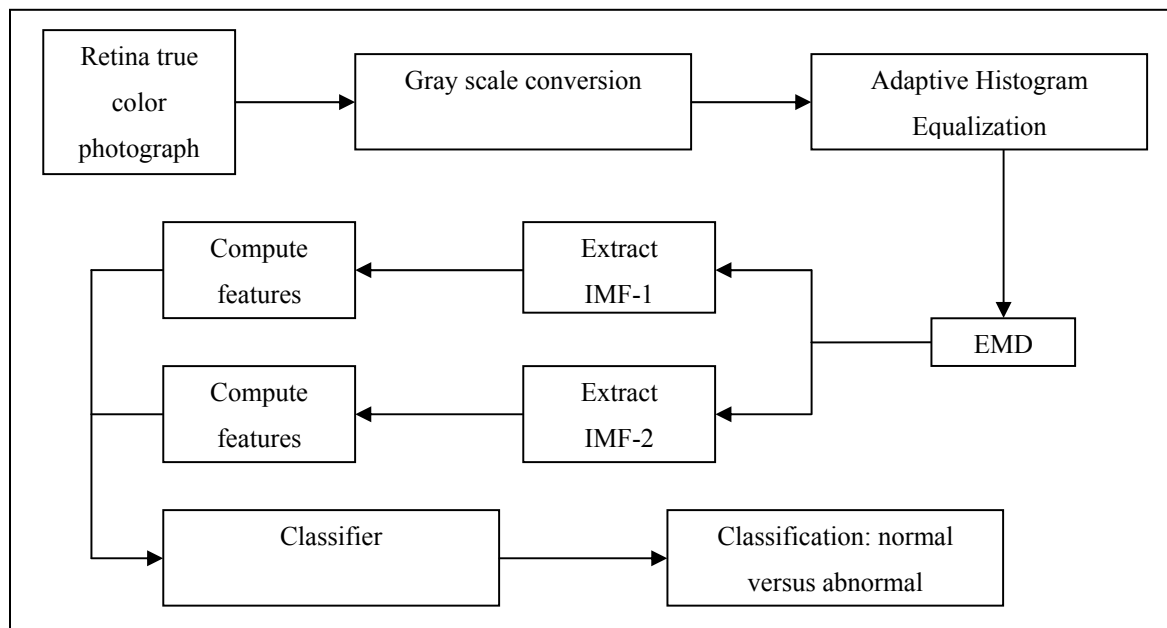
Retina true color photograph

Gray scale conversion

Adaptive Histogram Equalization

EMD

Extract IMF-1

Extract IMF-2

Compute features

Compute features

Classifier

Classification: normal versus abnormal